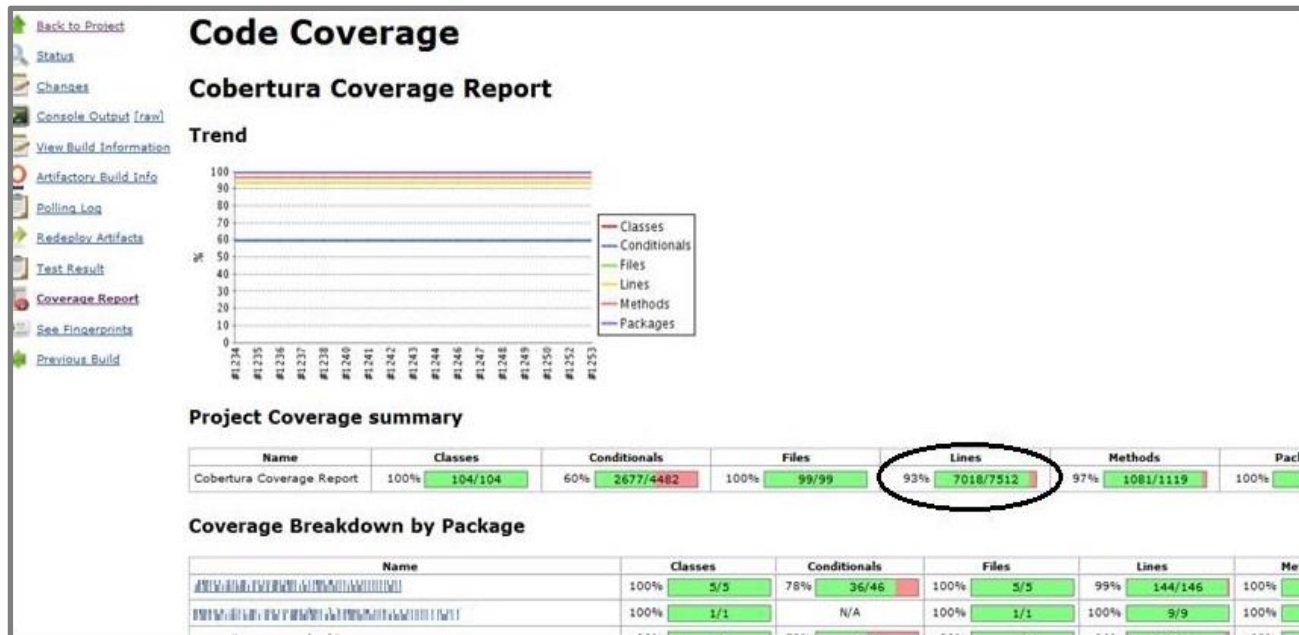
Back to Project
Status
Changes
Console Output [raw]
View Build Information
Artifactory Build Info
Polling Log
Redeploy Artifacts
Test Result
Coverage Report
See Fingerprints
Previous Build

# Code Coverage

## Cobertura Coverage Report

### Trend

100
90
80
70
60
50
40
30
20
10
0
%

#1234 #1235 #1236 #1237 #1238 #1240 #1241 #1242 #1243 #1244 #1246 #1247 #1248 #1249 #1250 #1252 #1253

Classes
Conditionals
Files
Lines
Methods
Packages

### Project Coverage summary

| Name | Classes | Conditionals | Files | Lines | Methods | Pac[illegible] |
|---|---|---|---|---|---|---|
| Cobertura Coverage Report | 100% 104/104 | 60% 2677/4482 | 100% 99/99 | 93% 7018/7512 | 97% 1081/1119 | 100% |

### Coverage Breakdown by Package

| Name | Classes | Conditionals | Files | Lines | Me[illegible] |
|---|---|---|---|---|---|
| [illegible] | 100% 5/5 | 78% 36/46 | 100% 5/5 | 99% 144/146 | 100% |
| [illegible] | 100% 1/1 | N/A | 100% 1/1 | 100% 9/9 | 100% |